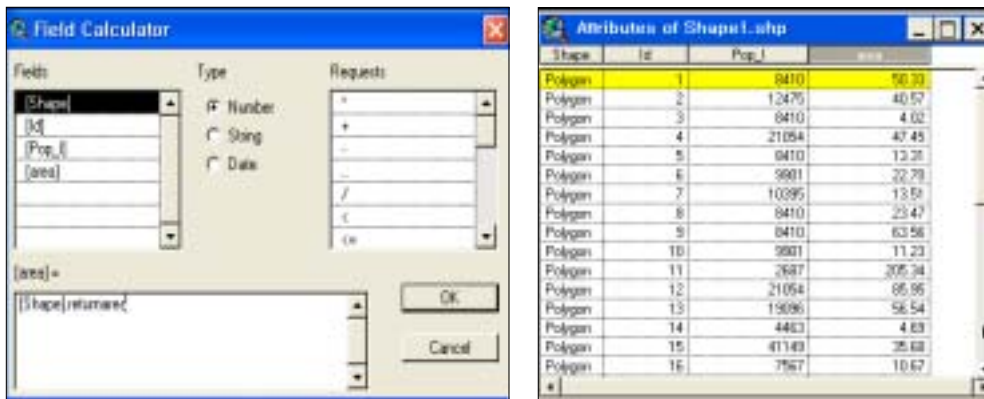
Field Calculator

Fields
[Shape]
[Id]
[Pop_I]
[area]

Type
Number
String
Date

Requests
*
+
-
_
/
<
<=

[area] =
[Shape].returnarea(

OK
Cancel

Attributes of Shape1.shp

| Shape | Id | Pop_I | area |
|---|---|---|---|
| Polygon | 1 | 8410 | 50.33 |
| Polygon | 2 | 12475 | 40.57 |
| Polygon | 3 | 8410 | 4.02 |
| Polygon | 4 | 21054 | 47.45 |
| Polygon | 5 | 8410 | 13.31 |
| Polygon | 6 | 9801 | 22.79 |
| Polygon | 7 | 10395 | 13.51 |
| Polygon | 8 | 8410 | 23.47 |
| Polygon | 9 | 8410 | 63.56 |
| Polygon | 10 | 9801 | 11.23 |
| Polygon | 11 | 2687 | 205.34 |
| Polygon | 12 | 21054 | 85.95 |
| Polygon | 13 | 19096 | 56.54 |
| Polygon | 14 | 4463 | 4.69 |
| Polygon | 15 | 41149 | 35.68 |
| Polygon | 16 | 7567 | 10.67 |